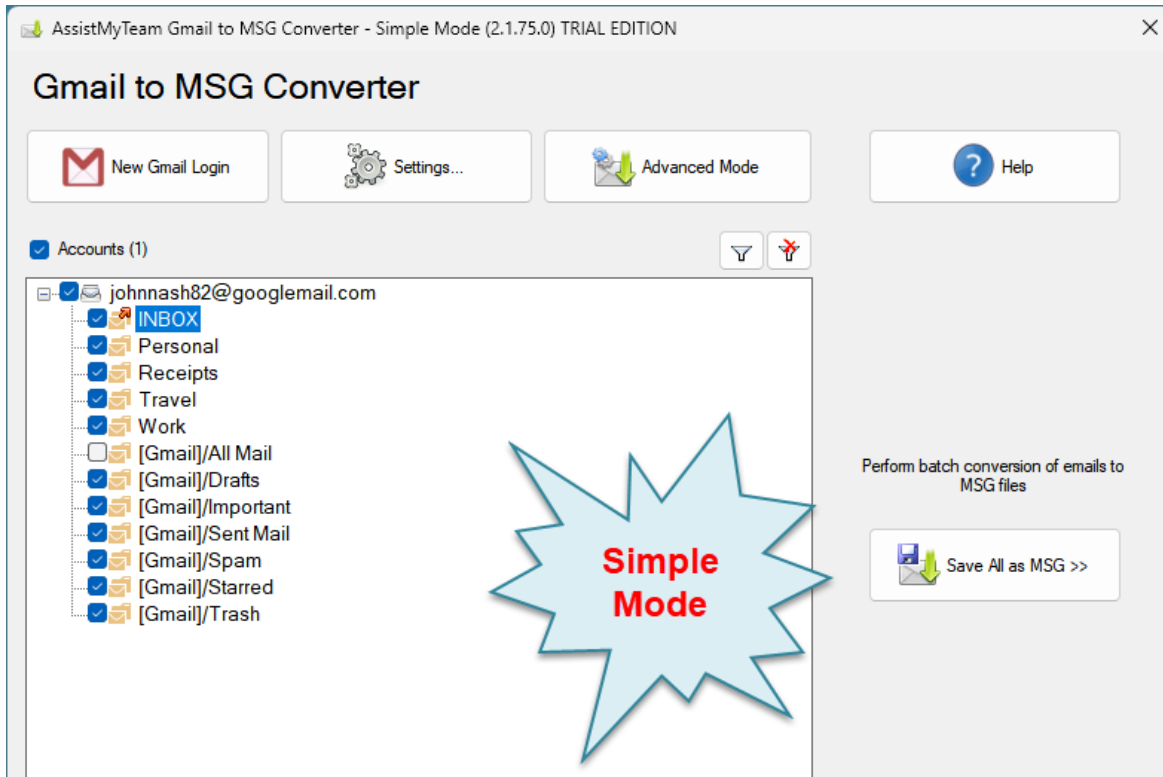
AssistMyTeam Gmail to MSG Converter - Simple Mode (2.1.75.0) TRIAL EDITION

Gmail to MSG Converter

New Gmail Login

Settings...

Advanced Mode

Help

Accounts (1)

johnnash82@googlemail.com
INBOX
Personal
Receipts
Travel
Work
[Gmail]/All Mail
[Gmail]/Drafts
[Gmail]/Important
[Gmail]/Sent Mail
[Gmail]/Spam
[Gmail]/Starred
[Gmail]/Trash

Simple Mode

Perform batch conversion of emails to MSG files

Save All as MSG >>